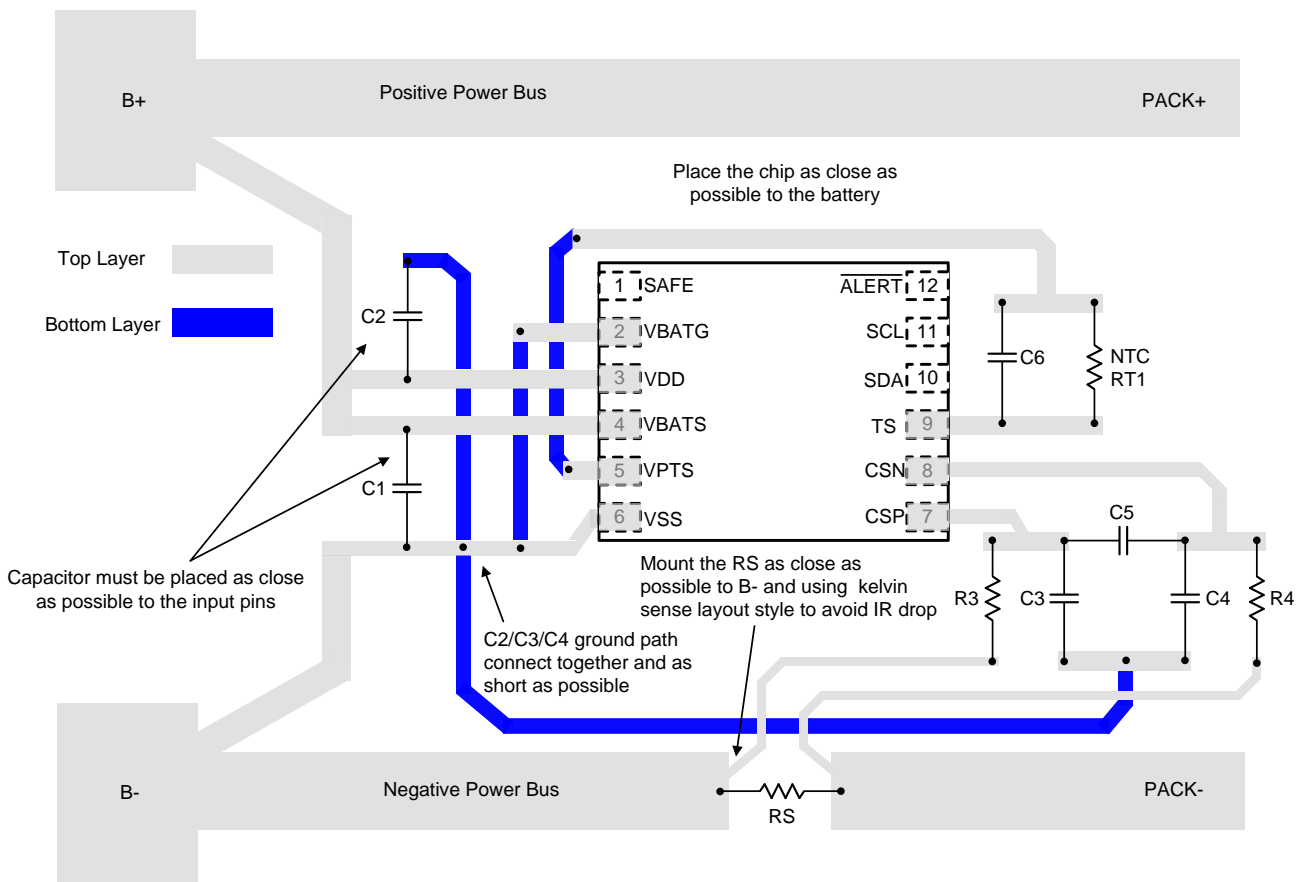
B+

Positive Power Bus

PACK+

Place the chip as close as possible to the battery

Top Layer

Bottom Layer

C2

C1

1 SAFE

2 VBATG

3 VDD

4 VBATS

5 VPTS

6 VSS

$\overline{\text{ALERT}}$ 12

SCL 11

SDA 10

TS 9

CSN 8

CSP 7

C6

NTC RT1

C5

R3

C3

C4

R4

Capacitor must be placed as close as possible to the input pins

C2/C3/C4 ground path connect together and as short as possible

Mount the RS as close as possible to B- and using kelvin sense layout style to avoid IR drop

B-

Negative Power Bus

RS

PACK-